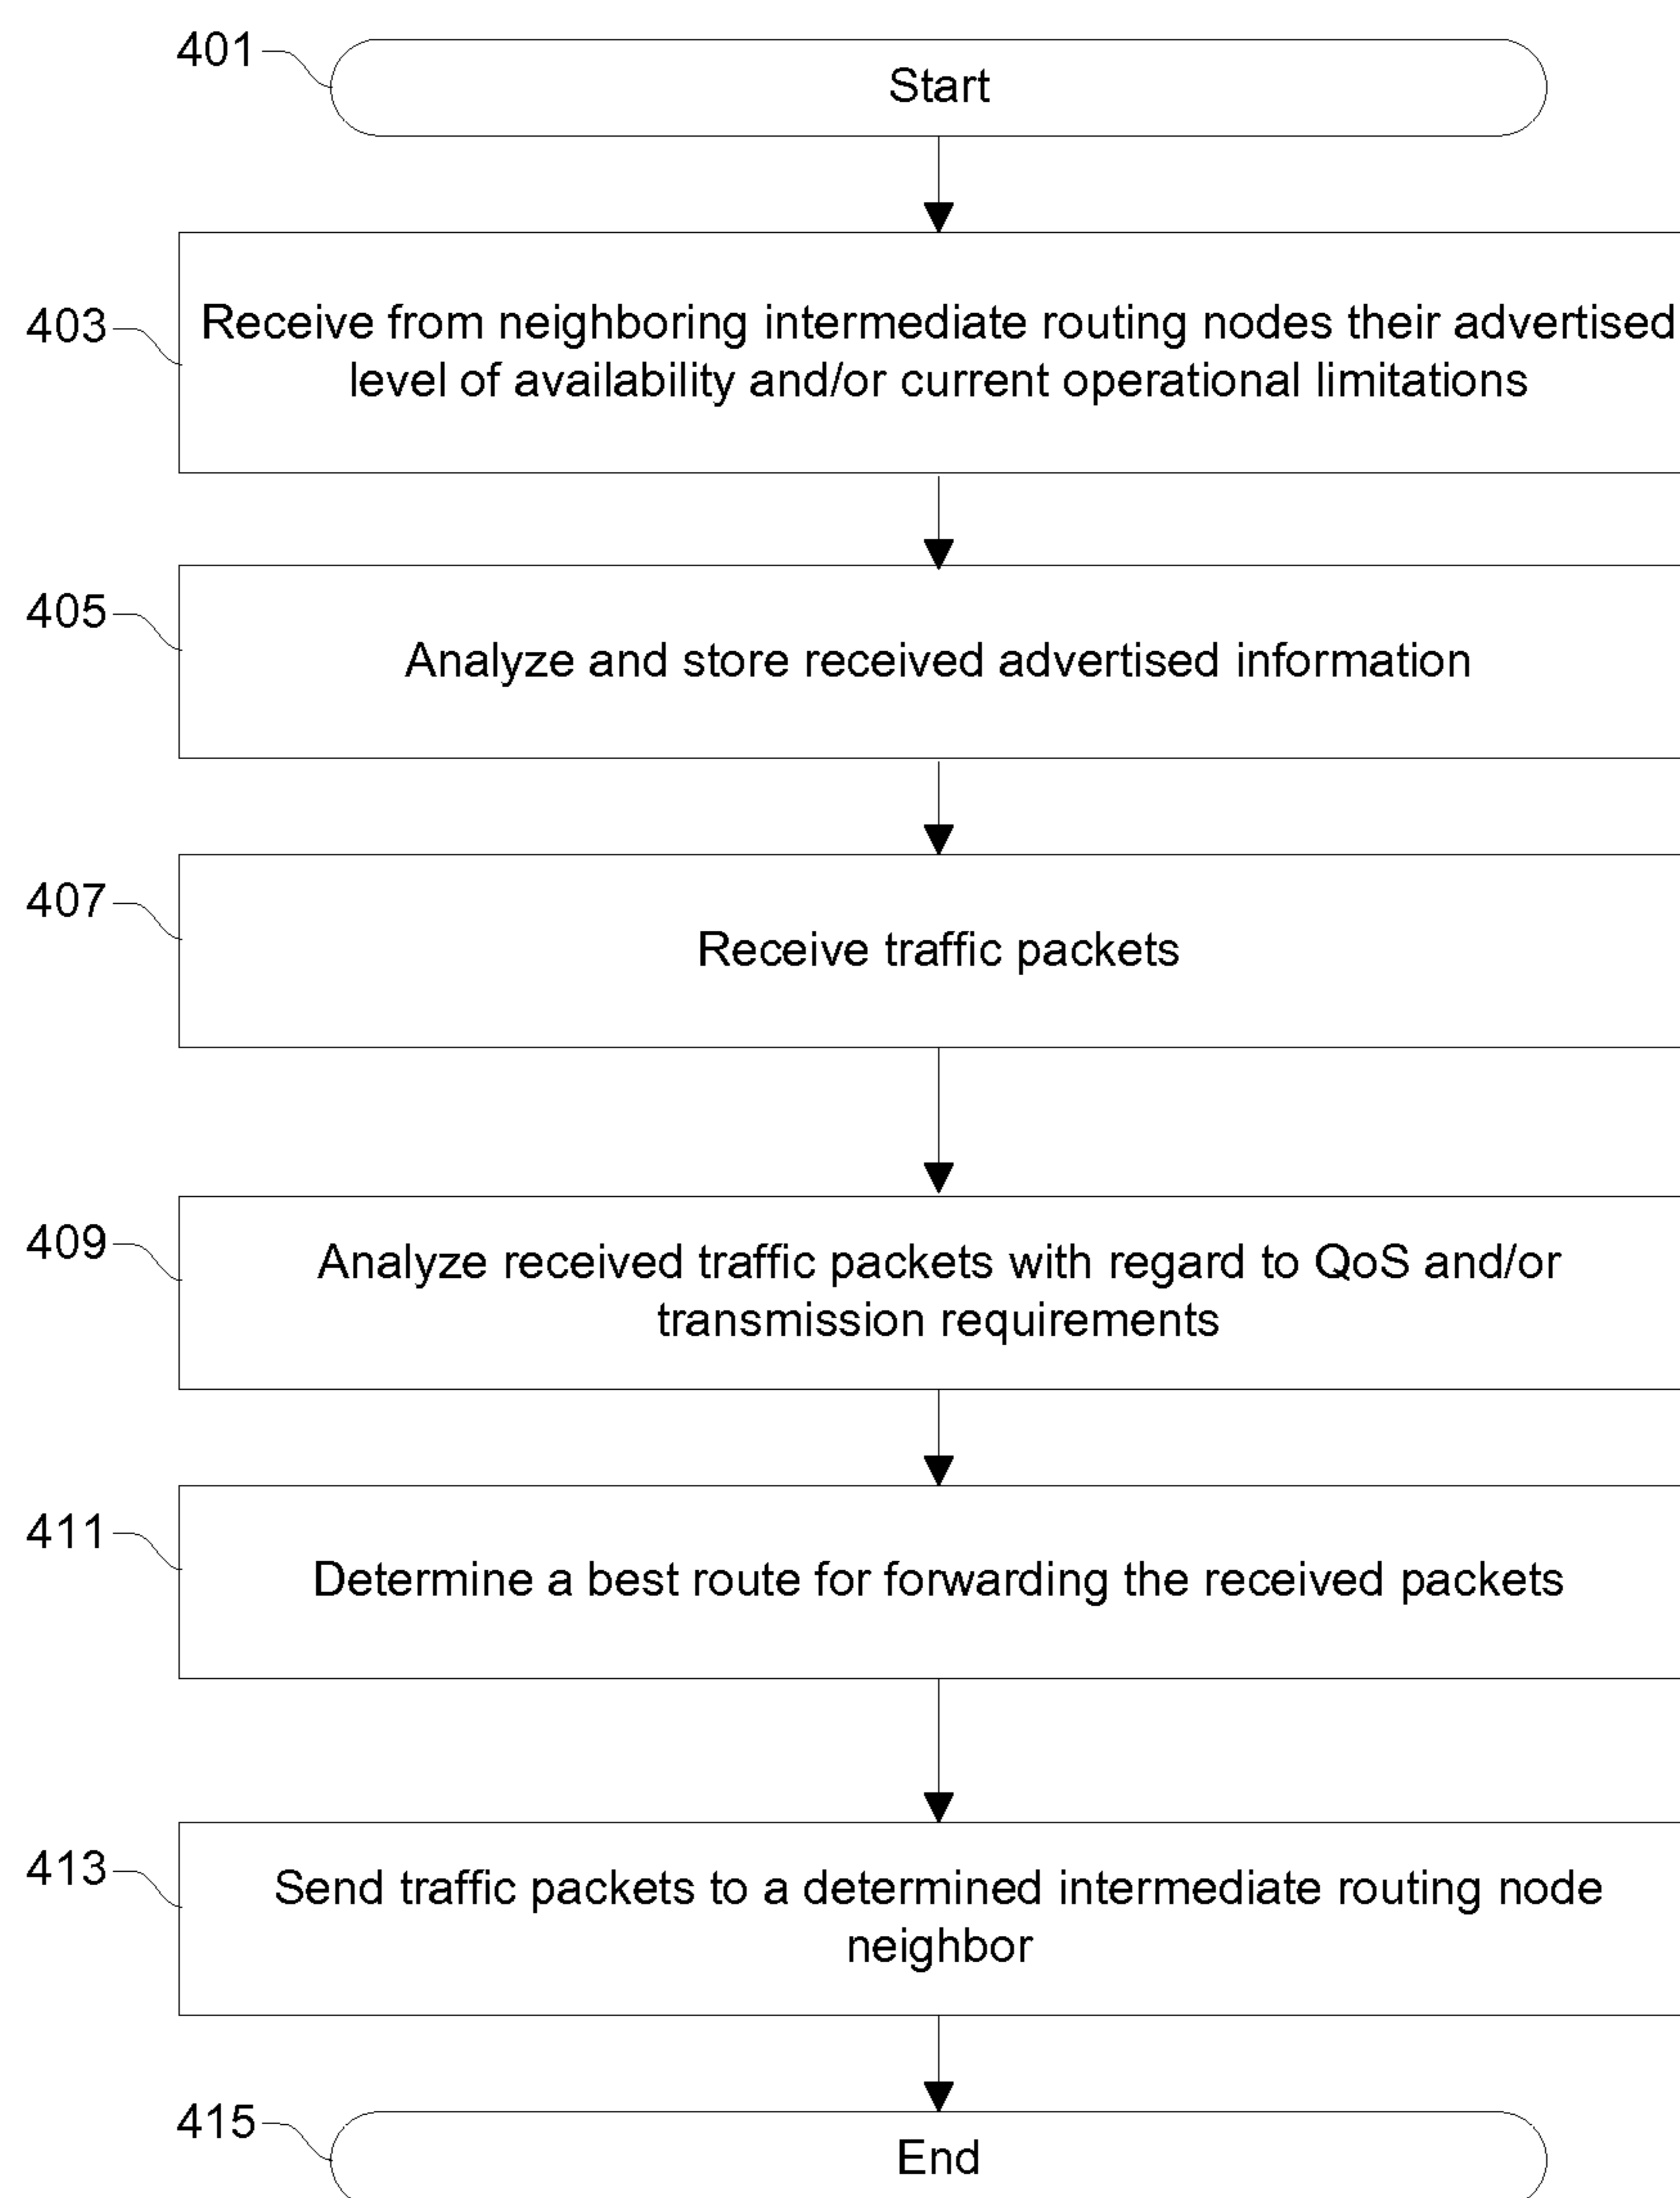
401
Start

403
Receive from neighboring intermediate routing nodes their advertised level of availability and/or current operational limitations

405
Analyze and store received advertised information

407
Receive traffic packets

409
Analyze received traffic packets with regard to QoS and/or transmission requirements

411
Determine a best route for forwarding the received packets

413
Send traffic packets to a determined intermediate routing node neighbor

415
End